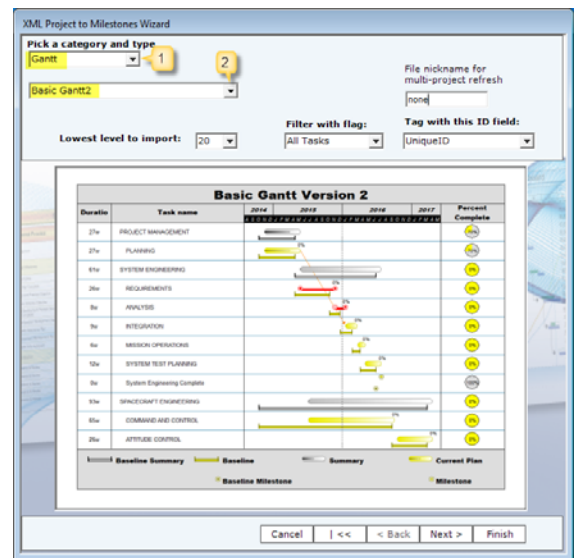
XML Project to Milestones Wizard

Pick a category and type

Gantt

1

2

Basic Gantt2

File nickname for multi-project refresh

none

Lowest level to import: 20

Filter with flag: All Tasks

Tag with this ID field: UniqueID

Basic Gantt Version 2

| Duratio | Task name | 2014 | 2015 | 2016 | 2017 | Percent Complete |
|---|---|---|---|---|---|---|
| 27w | PROJECT MANAGEMENT | | | | | 70% |
| 27w | PLANNING | | | | | 0% |
| 61w | SYSTEM ENGINEERING | | | | | 0% |
| 26w | REQUIREMENTS | | | | | 0% |
| 8w | ANALYSIS | | | | | 0% |
| 9w | INTEGRATION | | | | | 0% |
| 4w | MISSION OPERATIONS | | | | | 0% |
| 12w | SYSTEM TEST PLANNING | | | | | 0% |
| 0w | System Engineering Complete | | | | | 100% |
| 10w | SPACECRAFT ENGINEERING | | | | | 0% |
| 61w | COMMAND AND CONTROL | | | | | 0% |
| 26w | ATTITUDE CONTROL | | | | | 0% |

Baseline Summary  Baseline  Summary  Current Plan

Baseline Milestone  Milestone

Cancel  |<<  < Back  Next >  Finish